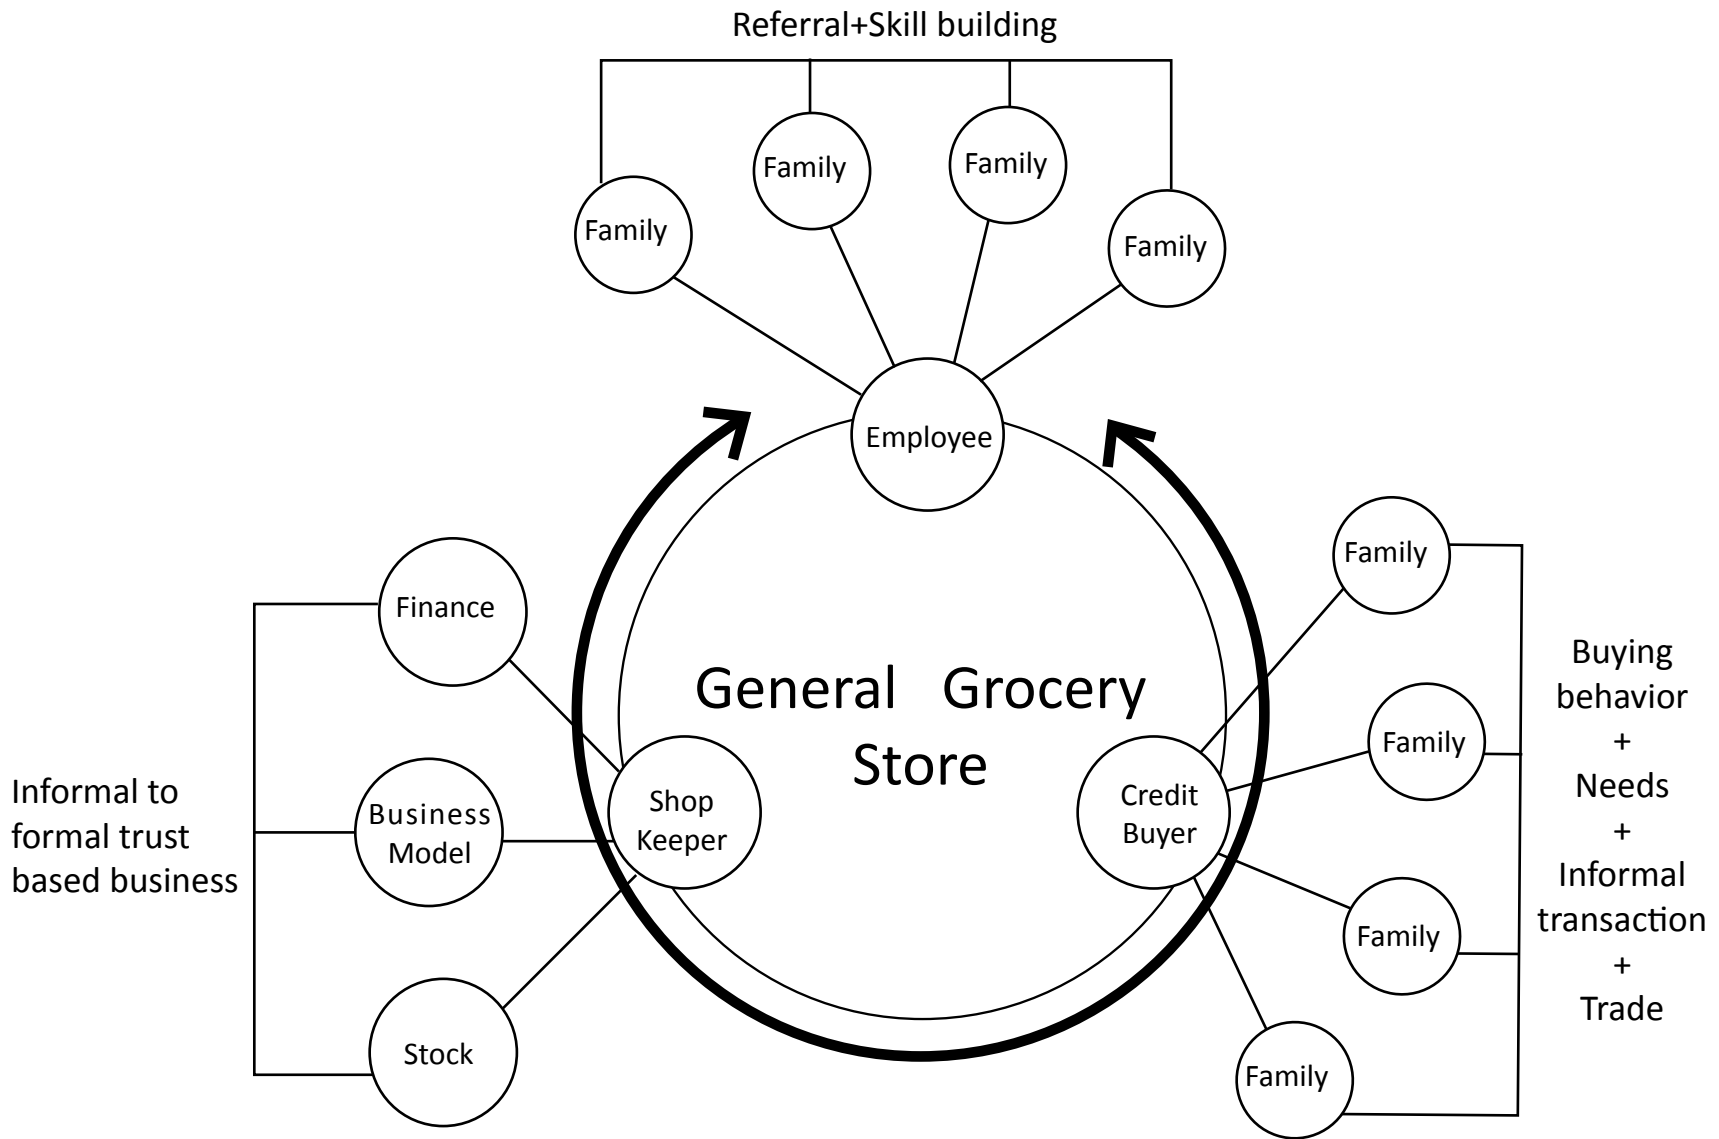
Referral+Skill building

Family

Family

Family

Family

Employee

General Grocery Store

Finance

Informal to formal trust based business

Business Model

Shop Keeper

Stock

Credit Buyer

Family

Family

Family

Family

Buying behavior + Needs + Informal transaction + Trade